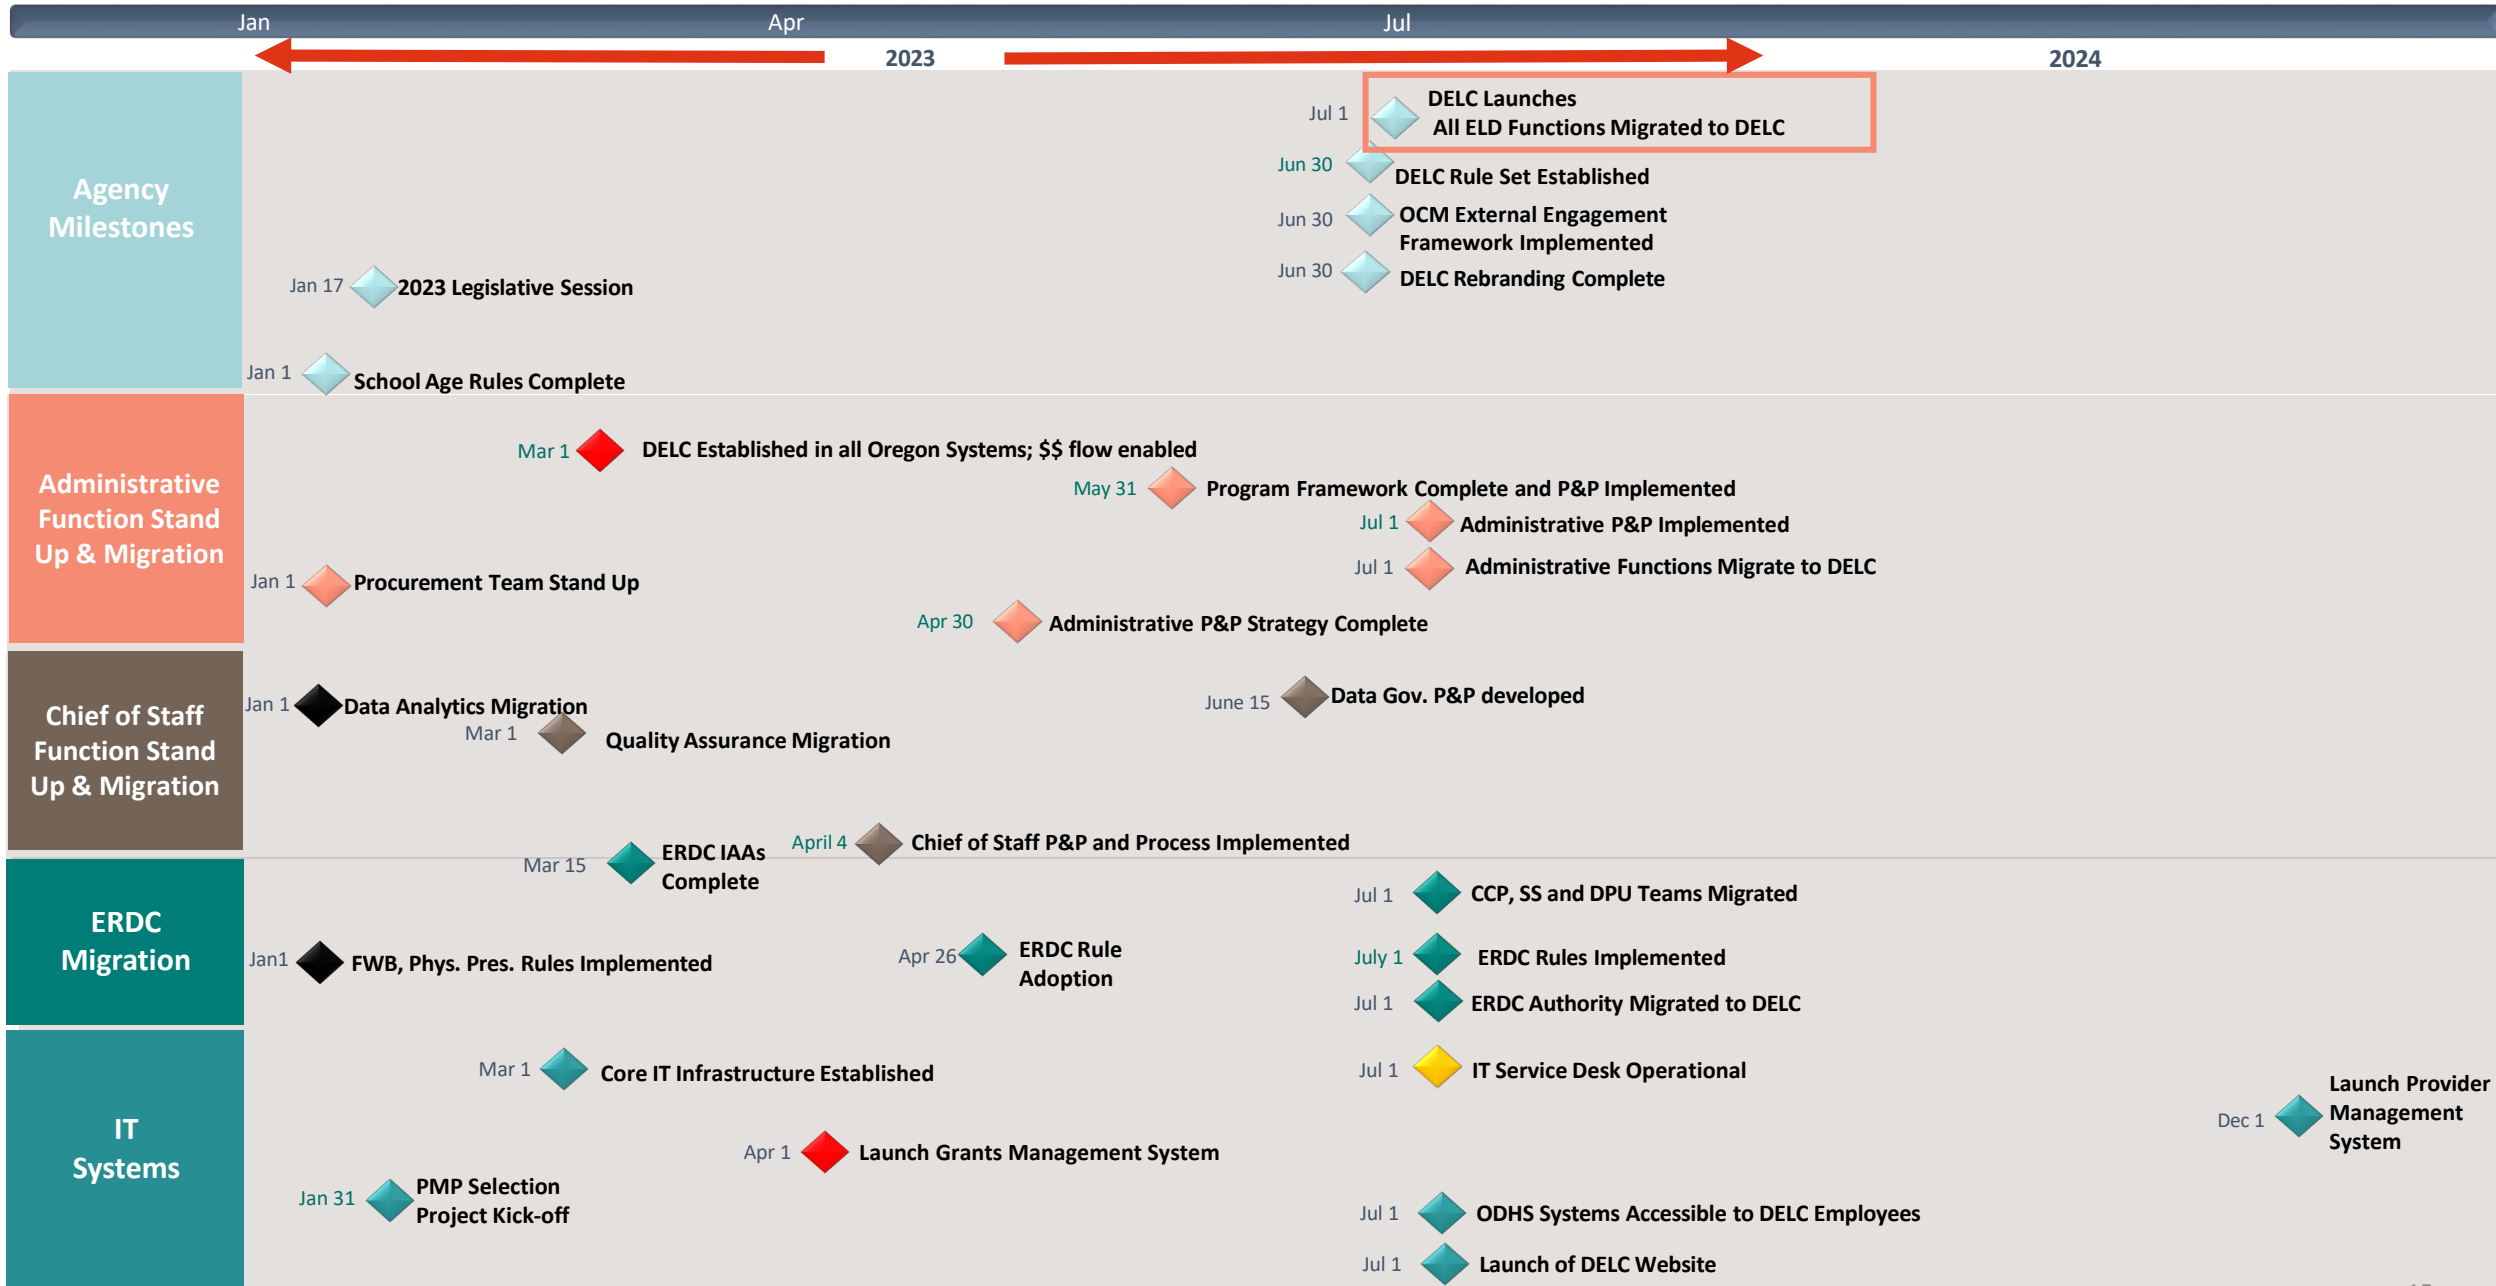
Jan Apr Jul

2023 2024

Agency Milestones

Jul 1 DELC Launches All ELD Functions Migrated to DELC

Jun 30 DELC Rule Set Established

Jun 30 OCM External Engagement Framework Implemented

Jun 30 DELC Rebranding Complete

Jan 17 2023 Legislative Session

Jan 1 School Age Rules Complete

Administrative Function Stand Up & Migration

Mar 1 DELC Established in all Oregon Systems; $$ flow enabled

May 31 Program Framework Complete and P&P Implemented

Jul 1 Administrative P&P Implemented

Jul 1 Administrative Functions Migrate to DELC

Jan 1 Procurement Team Stand Up

Apr 30 Administrative P&P Strategy Complete

Chief of Staff Function Stand Up & Migration

Jan 1 Data Analytics Migration

Mar 1 Quality Assurance Migration

June 15 Data Gov. P&P developed

April 4 Chief of Staff P&P and Process Implemented

ERDC Migration

Mar 15 ERDC IAAs Complete

Jul 1 CCP, SS and DPU Teams Migrated

Jan1 FWB, Phys. Pres. Rules Implemented

Apr 26 ERDC Rule Adoption

July 1 ERDC Rules Implemented

Jul 1 ERDC Authority Migrated to DELC

IT Systems

Mar 1 Core IT Infrastructure Established

Jul 1 IT Service Desk Operational

Dec 1 Launch Provider Management System

Apr 1 Launch Grants Management System

Jan 31 PMP Selection Project Kick-off

Jul 1 ODHS Systems Accessible to DELC Employees

Jul 1 Launch of DELC Website